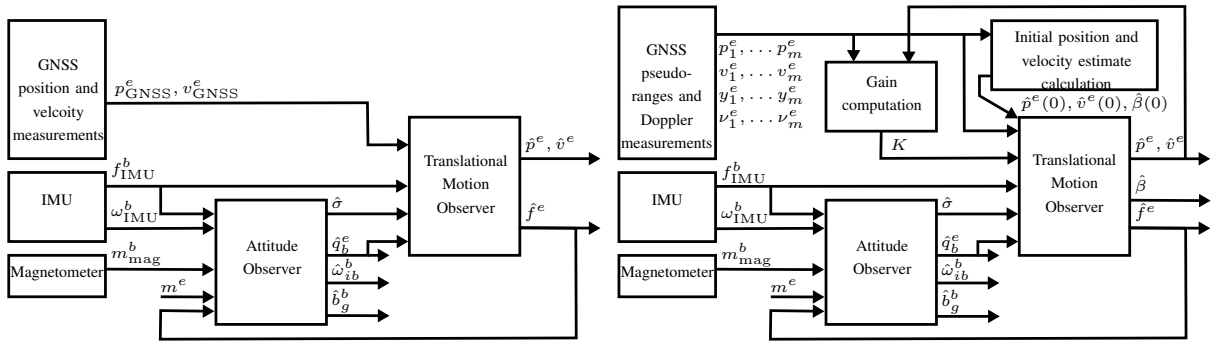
GNSS position and velcoity measurements

$p^e_{\text{GNSS}}, v^e_{\text{GNSS}}$

Translational Motion Observer

$\hat{p}^e, \hat{v}^e$

IMU

$f^b_{\text{IMU}}$

$\omega^b_{\text{IMU}}$

Attitude Observer

$\hat{\sigma}$

$\hat{f}^e$

$\hat{q}^e_b$

Magnetometer

$m^b_{\text{mag}}$

$\hat{\omega}^b_{ib}$

$m^e$

$\hat{b}^b_g$

GNSS pseudo-ranges and Doppler measurements

$p^e_1, \dots p^e_m$
$v^e_1, \dots v^e_m$
$y^e_1, \dots y^e_m$
$\nu^e_1, \dots \nu^e_m$

Gain computation

Initial position and velocity estimate calculation

$\hat{p}^e(0), \hat{v}^e(0), \hat{\beta}(0)$

$K$

Translational Motion Observer

$\hat{p}^e, \hat{v}^e$

$\hat{\beta}$

$\hat{f}^e$

IMU

$f^b_{\text{IMU}}$

$\omega^b_{\text{IMU}}$

Attitude Observer

$\hat{\sigma}$

$\hat{q}^e_b$

Magnetometer

$m^b_{\text{mag}}$

$\hat{\omega}^b_{ib}$

$m^e$

$\hat{b}^b_g$